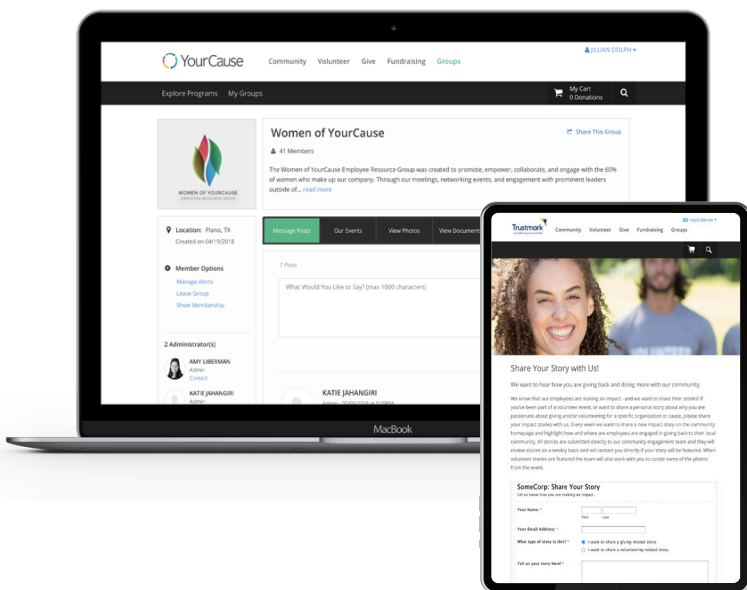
YourCause

Community Volunteer Give Fundraising Groups

JILLIAN DOLPH

Explore Programs My Groups

My Cart
0 Donations

WOMEN OF YOURCAUSE
EMPLOYEE RESOURCE GROUP

Women of YourCause

Share This Group

41 Members

The Women of YourCause Employee Resource Group was created to promote, empower, collaborate, and engage with the 60% of women who make up our company. Through our meetings, networking events, and engagement with prominent leaders outside of... read more

Location: Plano, TX
Created on 04/19/2018

Member Options
Manage Alerts
Leave Group
Show Membership

2 Administrator(s)
AMY LIBERMAN
Admin
Contact
KATIE JAHANGIRI

Message Posts Our Events View Photos View Documents

1 Posts

What Would You Like to Say? (max 1000 characters)

KATIE JAHANGIRI
Admin

MacBook

Trustmark

Community Volunteer Give Fundraising Groups

Share Your Story with Us!

We want to hear how you are giving back and doing more with our community.

We know that our employees are making an impact - and we want to share their stories! If you've been part of a volunteer event, or want to share a personal story about why you are passionate about giving and/or volunteering for a specific organization or cause, please share your impact stories with us. Every week we want to share a new impact story on the community homepage and highlight how and where are employees are engaged in giving back to their local community. All stories are submitted directly to our community engagement team and they will review stories on a weekly basis and will contact you directly if your story will be featured. When volunteer stories are featured the team will also work with you to curate some of the photos from the event.

SomeCorp: Share Your Story
Let us know how you are making an impact.

Your Name: *
First Last

Your Email Address: *

What type of story is this? *
I want to share a giving related story.
I want to share a volunteering related story.

Tell us your story here! *